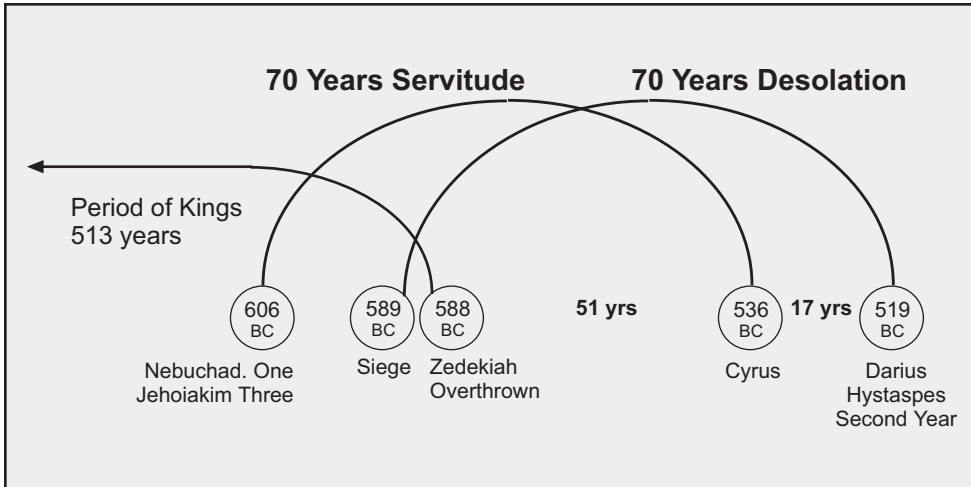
70 Years Servitude

70 Years Desolation

Period of Kings
513 years

606
BC

589
BC

588
BC

51 yrs

536
BC

17 yrs

519
BC

Nebuchad. One
Jehoiakim Three

Siege

Zedekiah
Overthrown

Cyrus

Darius
Hystaspes
Second Year